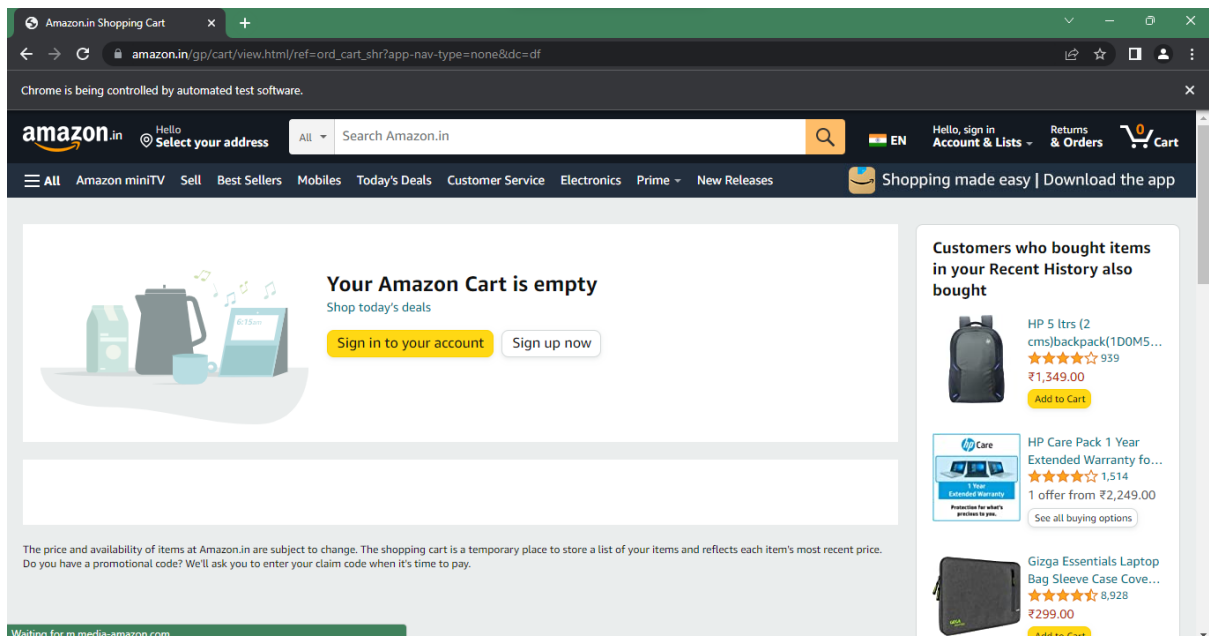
Amazon.in Shopping Cart

amazon.in/gp/cart/view.html/ref=ord_cart_shr?app-nav-type=none&dc=df

Chrome is being controlled by automated test software.

amazon.in Hello Select your address All Search Amazon.in EN Hello, sign in Account & Lists Returns & Orders 0 Cart

All Amazon miniTV Sell Best Sellers Mobiles Today's Deals Customer Service Electronics Prime New Releases Shopping made easy | Download the app

6:15am

Your Amazon Cart is empty

Shop today's deals

Sign in to your account Sign up now

The price and availability of items at Amazon.in are subject to change. The shopping cart is a temporary place to store a list of your items and reflects each item's most recent price. Do you have a promotional code? We'll ask you to enter your claim code when it's time to pay.

Customers who bought items in your Recent History also bought

HP 5 ltrs (2 cms)backpack(1D0M5...
939
₹1,349.00
Add to Cart

hp Care
1 Year Extended Warranty
Protection for what's precious to you.

HP Care Pack 1 Year Extended Warranty fo...
1,514
1 offer from ₹2,249.00
See all buying options

Gizga Essentials Laptop Bag Sleeve Case Cove...
8,928
₹299.00
Add to Cart

Waiting for m.media-amazon.com...